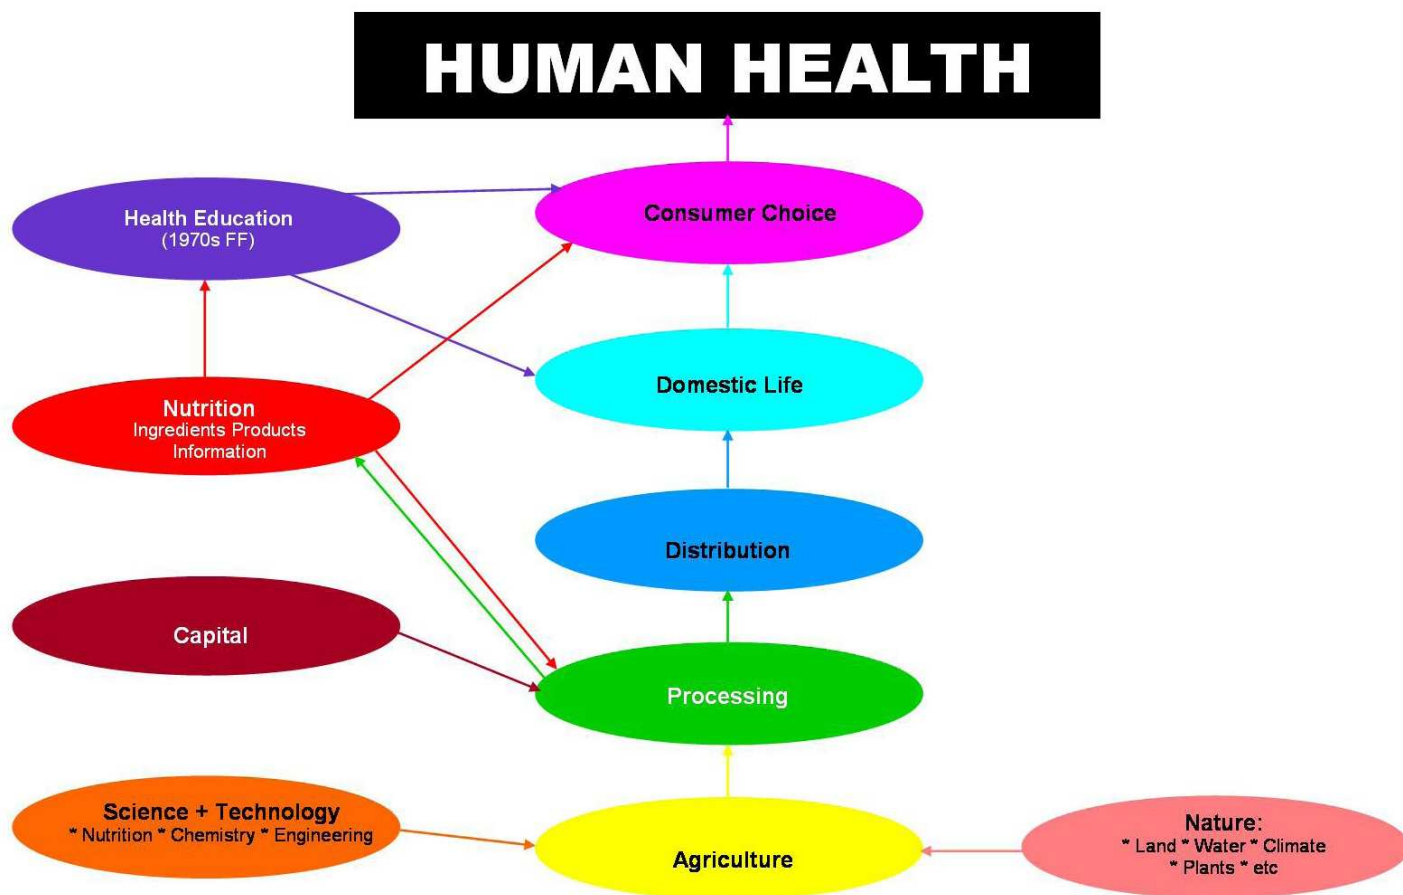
HUMAN HEALTH

Health Education
(1970s FF)

Consumer Choice

Domestic Life

Nutrition
Ingredients Products
Information

Distribution

Capital

Processing

Science + Technology
* Nutrition * Chemistry * Engineering

Agriculture

Nature:
* Land * Water * Climate
* Plants * etc